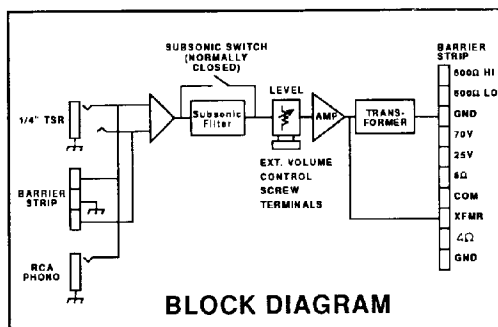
SUBSONIC SWITCH (NORMALLY CLOSED)

1/4" TSR

BARRIER STRIP

RCA PHONO

Subsonic Filter

LEVEL

EXT. VOLUME CONTROL SCREW TERMINALS

AMP

TRANS-FORMER

BARRIER STRIP

600Ω HI

600Ω LO

GND

70V

25V

8Ω

COM

XFMR

4Ω

GND

BLOCK DIAGRAM